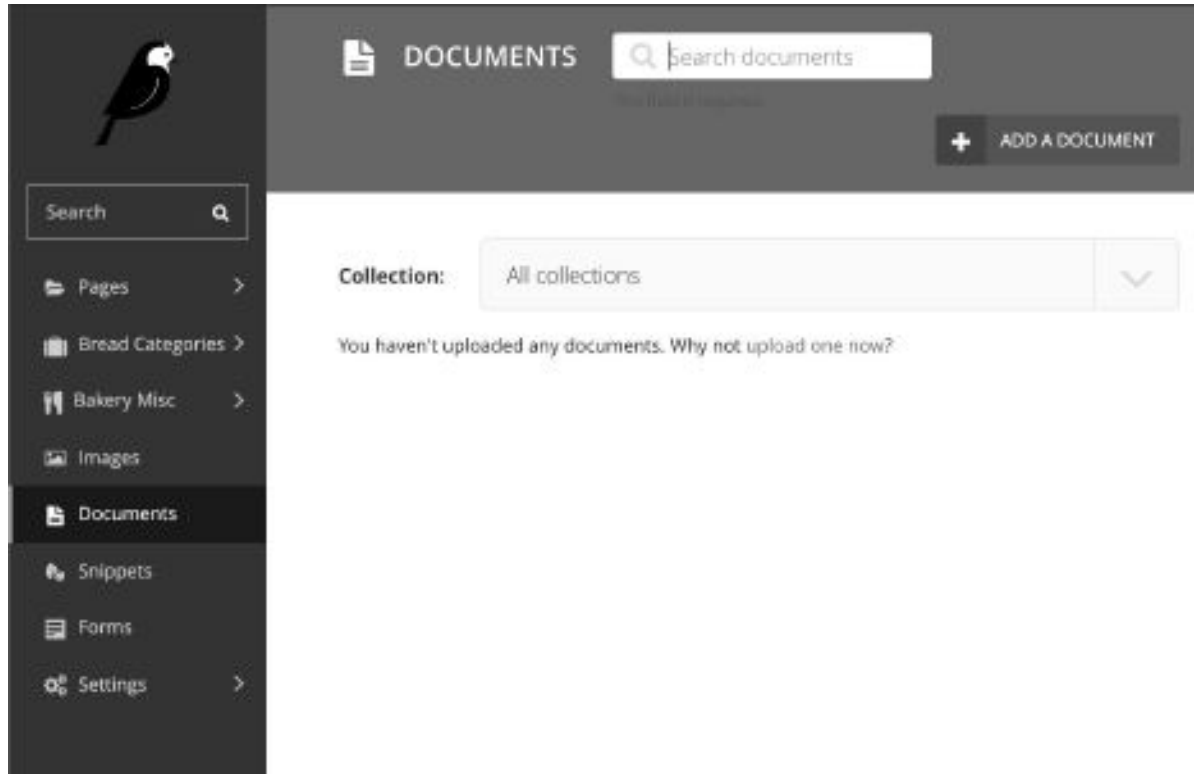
Search

Pages >

Bread Categories >

Bakery Misc >

Images

Documents

Snippets

Forms

Settings >

DOCUMENTS

Search documents

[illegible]

+ ADD A DOCUMENT

Collection: All collections

You haven't uploaded any documents. Why not upload one now?